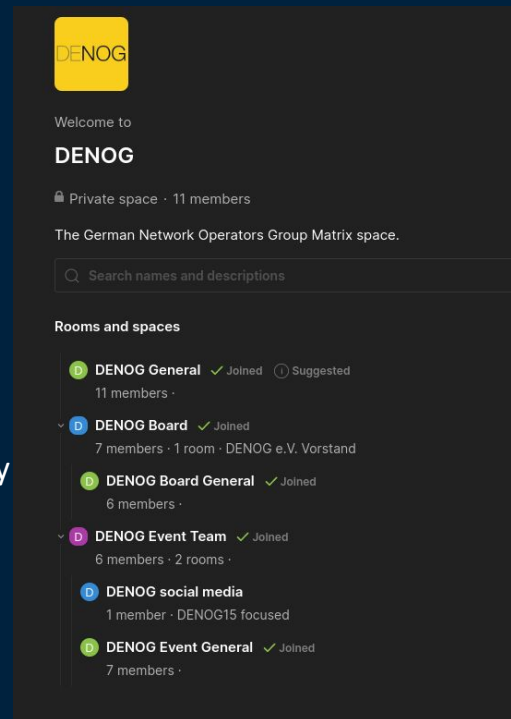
DENOG

Welcome to

DENOG

Private space · 11 members

The German Network Operators Group Matrix space.

Search names and descriptions

Rooms and spaces

D DENOG General ✓ Joined ⓘ Suggested
11 members ·

D DENOG Board ✓ Joined
7 members · 1 room · DENOG e.V. Vorstand

D DENOG Board General ✓ Joined
6 members ·

D DENOG Event Team ✓ Joined
6 members · 2 rooms ·

D DENOG social media
1 member · DENOG15 focused

D DENOG Event General ✓ Joined
7 members ·

y